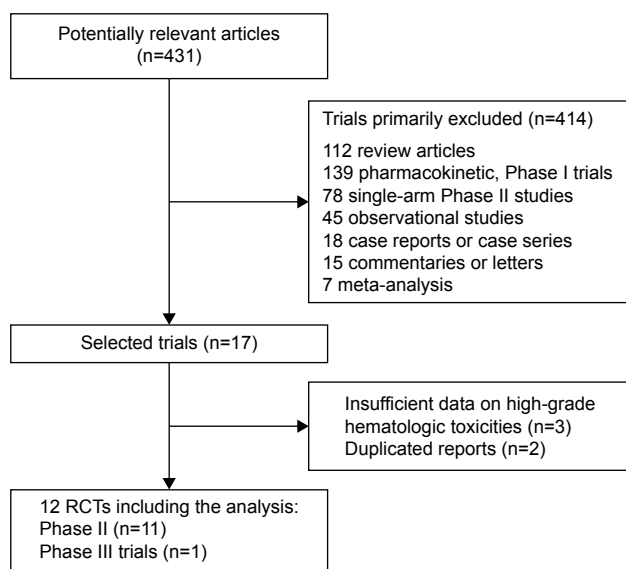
Potentially relevant articles (n=431)

Trials primarily excluded (n=414)

112 review articles
139 pharmacokinetic, Phase I trials
78 single-arm Phase II studies
45 observational studies
18 case reports or case series
15 commentaries or letters
7 meta-analysis

Selected trials (n=17)

Insufficient data on high-grade hematologic toxicities (n=3)
Duplicated reports (n=2)

12 RCTs including the analysis:
Phase II (n=11)
Phase III trials (n=1)